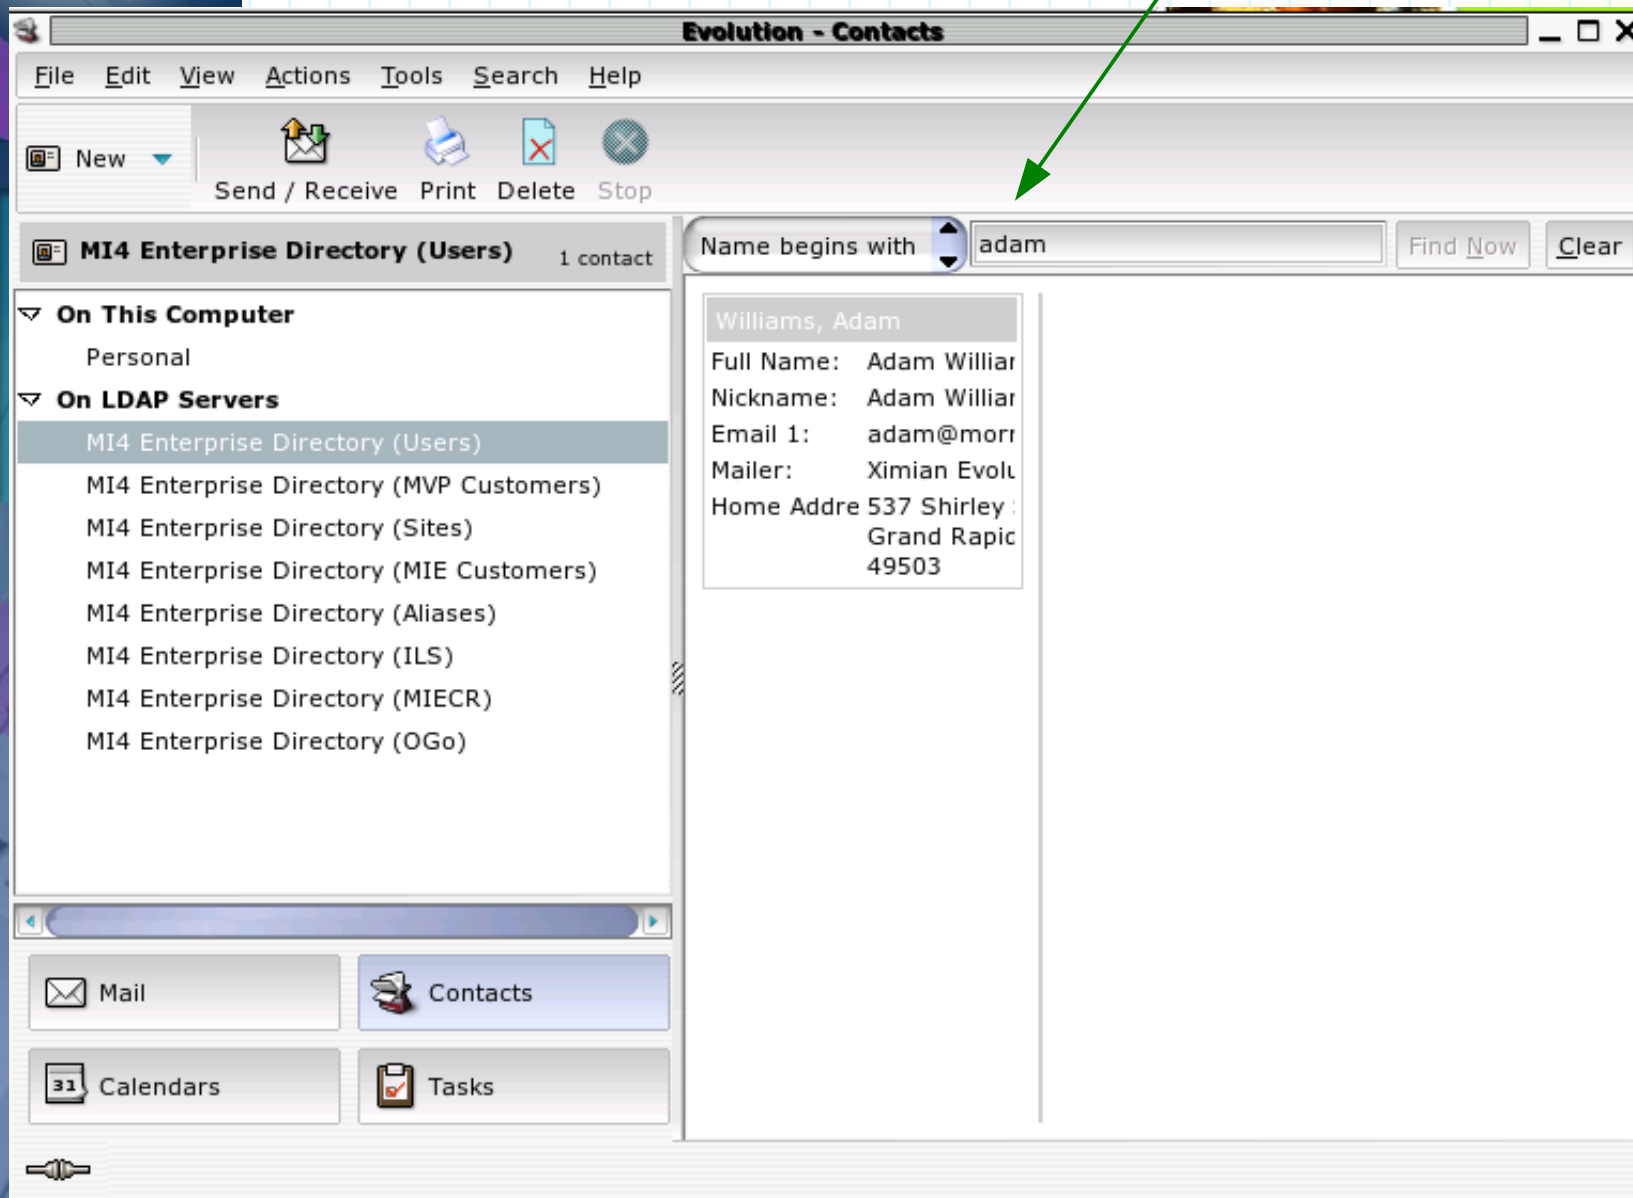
Evolution - Contacts

File Edit View Actions Tools Search Help

New Send / Receive Print Delete Stop

MI4 Enterprise Directory (Users) 1 contact

Name begins with adam Find Now Clear

On This Computer
Personal
On LDAP Servers
MI4 Enterprise Directory (Users)
MI4 Enterprise Directory (MVP Customers)
MI4 Enterprise Directory (Sites)
MI4 Enterprise Directory (MIE Customers)
MI4 Enterprise Directory (Aliases)
MI4 Enterprise Directory (ILS)
MI4 Enterprise Directory (MIECR)
MI4 Enterprise Directory (OGo)

Williams, Adam
Full Name: Adam Williar
Nickname: Adam Williar
Email 1: adam@morr
Mailer: Ximian Evolu
Home Addre 537 Shirley
Grand Rapic
49503

Mail Contacts
Calendars Tasks